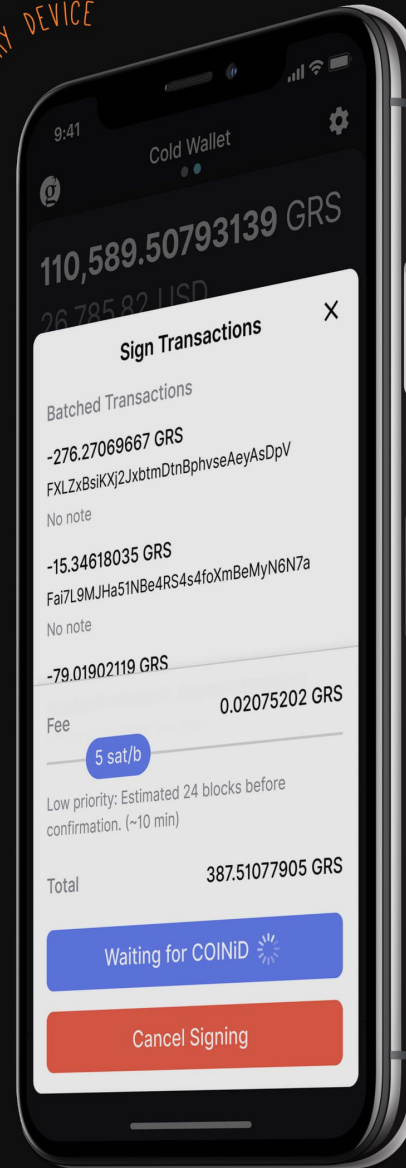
Y DEVICE

9:41

Cold Wallet

110,589.50793139 GRS

26,785.82 USD

Sign Transactions

X

Batched Transactions

-276.27069667 GRS
FXLZxBsiKXj2JxbtmDtnBphvseAeyAsDpV
No note

-15.34618035 GRS
Fai7L9MJHa51NBe4RS4s4foXmBeMyN6N7a
No note

-79.01902119 GRS

Fee

0.02075202 GRS

5 sat/b

Low priority: Estimated 24 blocks before confirmation. (~10 min)

Total

387.51077905 GRS

Waiting for COINiD

Cancel Signing